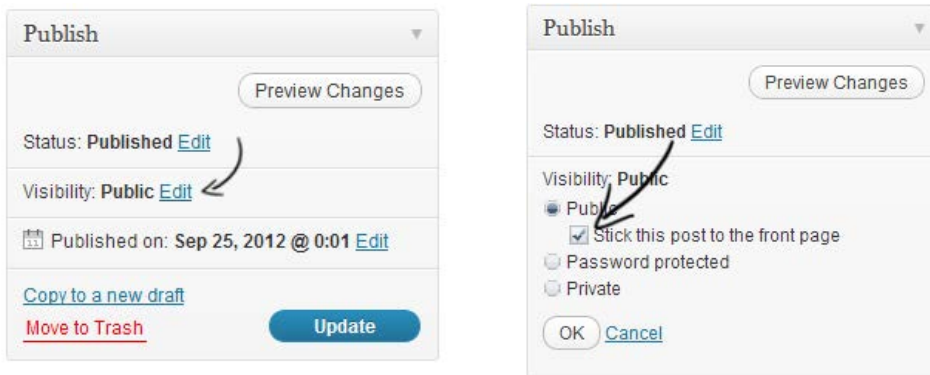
Publish

Preview Changes

Status: Published Edit

Visibility: Public Edit

Published on: Sep 25, 2012 @ 0:01 Edit

Copy to a new draft

Move to Trash

Update

Publish

Preview Changes

Status: Published Edit

Visibility: Public

Public

Stick this post to the front page

Password protected

Private

OK Cancel